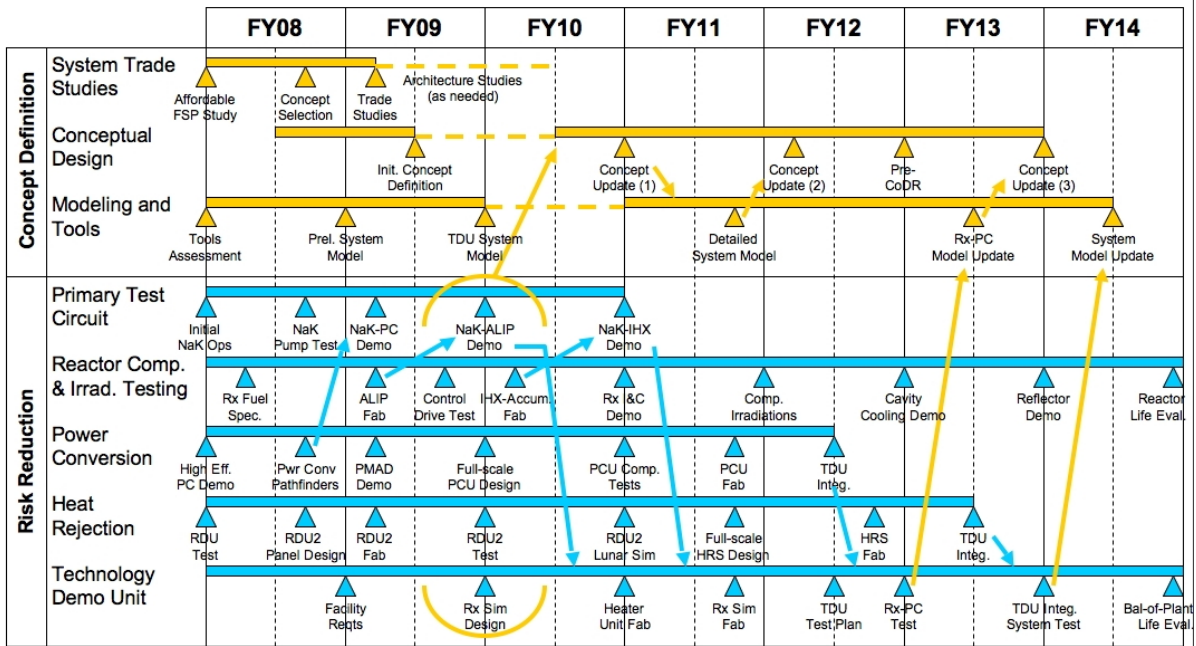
| | | FY08 | FY09 | FY10 | FY11 | FY12 | FY13 | FY14 |
|---|---|---|---|---|---|---|---|---|

Concept Definition

System Trade Studies
Affordable FSP Study
Concept Selection
Trade Studies
Architecture Studies (as needed)

Conceptual Design
Init. Concept Definition
Concept Update (1)
Concept Update (2)
Pre-CoDR
Concept Update (3)

Modeling and Tools
Tools Assessment
Prel. System Model
TDU System Model
Detailed System Model
Rx-PC Model Update
System Model Update

Risk Reduction

Primary Test Circuit
Initial NaK Ops
NaK Pump Test
NaK-PC Demo
NaK-ALIP Demo
NaK-IHX Demo

Reactor Comp. & Irrad. Testing
Rx Fuel Spec.
ALIP Fab
Control Drive Test
IHX-Accum. Fab
Rx I&C Demo
Comp. Irradiations
Cavity Cooling Demo
Reflector Demo
Reactor Life Eval.

Power Conversion
High Eff. PC Demo
Pwr Conv Pathfinders
PMAD Demo
Full-scale PCU Design
PCU Comp. Tests
PCU Fab
TDU Integ.

Heat Rejection
RDU Test
RDU2 Panel Design
RDU2 Fab
RDU2 Test
RDU2 Lunar Sim
Full-scale HRS Design
HRS Fab
TDU Integ.

Technology Demo Unit
Facility Reqts
Rx Sim Design
Heater Unit Fab
Rx Sim Fab
TDU Test Plan
Rx-PC Test
TDU Integ. System Test
Bal-of-Plant Life Eval.